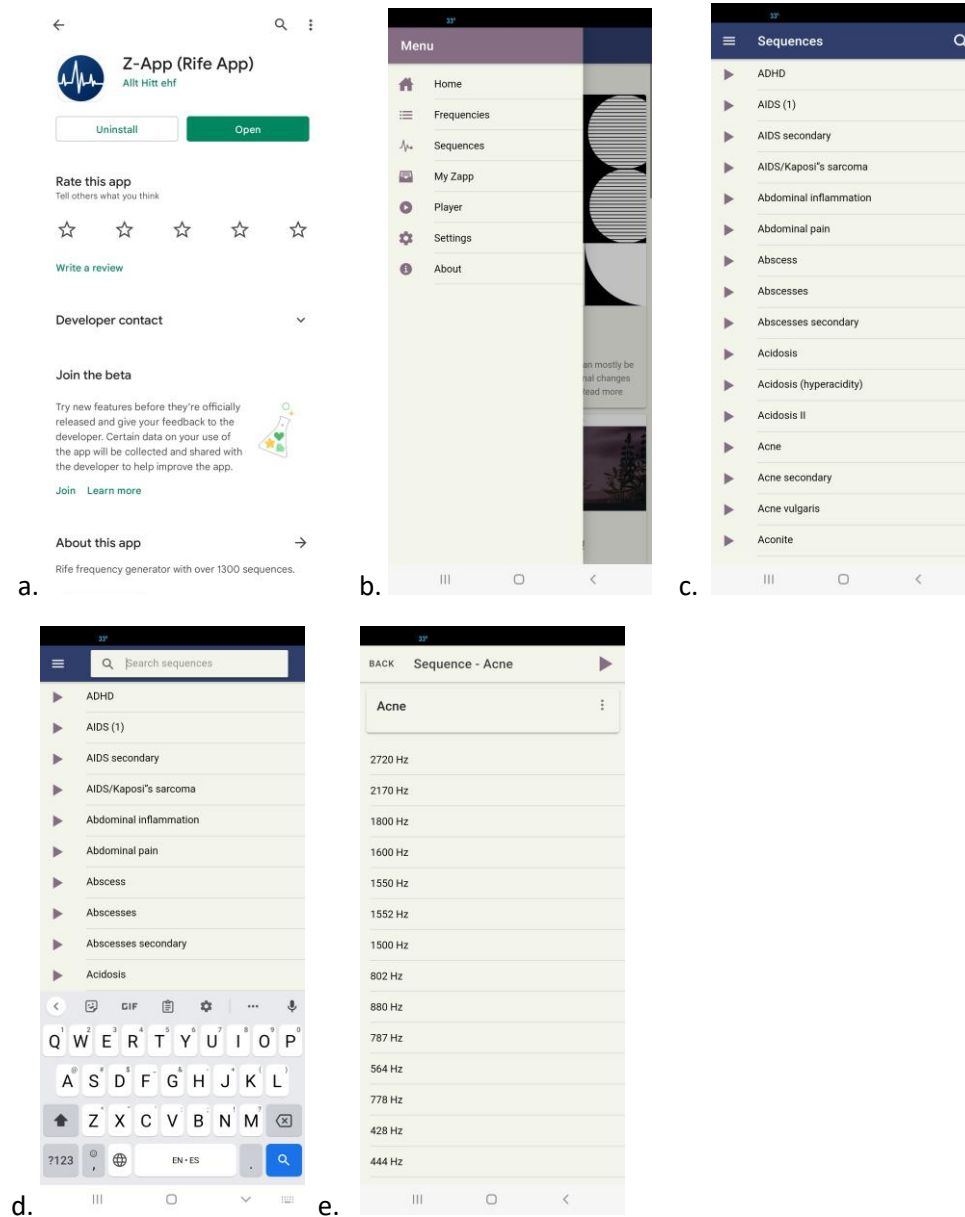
Z-App (Rife App)
Allt Hitt ehf

Uninstall | Open

Rate this app
Tell others what you think

Write a review

Developer contact

Join the beta

Try new features before they're officially released and give your feedback to the developer. Certain data on your use of the app will be collected and shared with the developer to help improve the app.

Join Learn more

About this app

Rife frequency generator with over 1300 sequences.

a.

33°
Menu
Home
Frequencies
Sequences
My Zapp
Player
Settings
About

an mostly be
nal changes
lead more

b.

33°
Sequences
ADHD
AIDS (1)
AIDS secondary
AIDS/Kaposi"s sarcoma
Abdominal inflammation
Abdominal pain
Abscess
Abscesses
Abscesses secondary
Acidosis
Acidosis (hyperacidity)
Acidosis II
Acne
Acne secondary
Acne vulgaris
Aconite

c.

33°
Search sequences
ADHD
AIDS (1)
AIDS secondary
AIDS/Kaposi"s sarcoma
Abdominal inflammation
Abdominal pain
Abscess
Abscesses
Abscesses secondary
Acidosis

GIF
Q W E R T Y U I O P
A S D F G H J K L
Z X C V B N M
?123 EN • ES

d.

33°
BACK Sequence - Acne
Acne
2720 Hz
2170 Hz
1800 Hz
1600 Hz
1550 Hz
1552 Hz
1500 Hz
802 Hz
880 Hz
787 Hz
564 Hz
778 Hz
428 Hz
444 Hz

e.